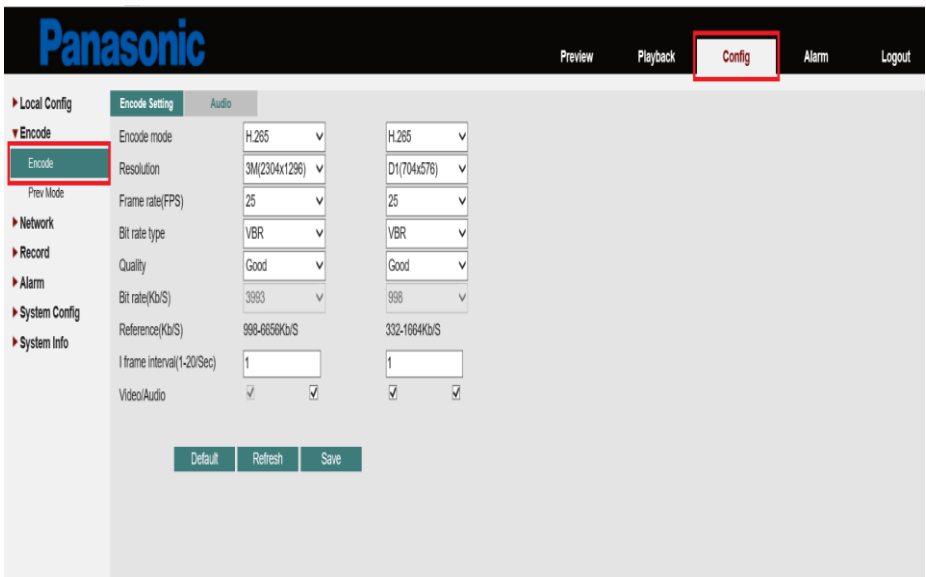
Panasonic

Preview Playback Config Alarm Logout

▶ Local Config
▼ Encode
Encode
Prev Mode
▶ Network
▶ Record
▶ Alarm
▶ System Config
▶ System Info

Encode Setting Audio

| | | |
|---|---|---|
| Encode mode | H.265 | H.265 |
| Resolution | 3M(2304x1296) | D1(704x576) |
| Frame rate(FPS) | 25 | 25 |
| Bit rate type | VBR | VBR |
| Quality | Good | Good |
| Bit rate(Kb/S) | 3993 | 998 |
| Reference(Kb/S) | 998-6656Kb/S | 332-1664Kb/S |
| I frame interval(1-20/Sec) | 1 | 1 |
| Video/Audio | ☑ ☑ | ☑ ☑ |

Default Refresh Save